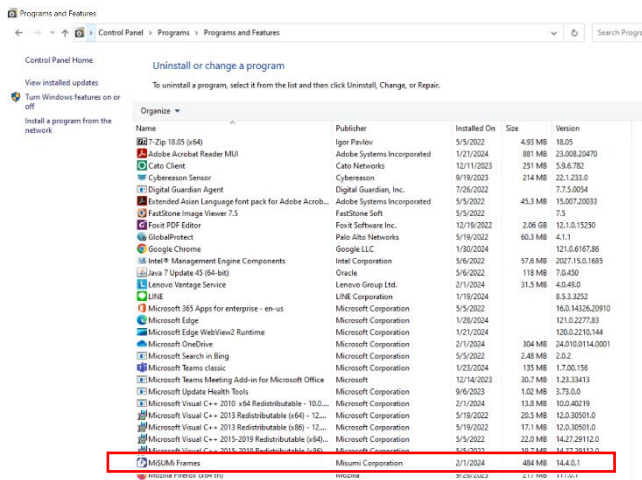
Programs and Features

Control Panel > Programs > Programs and Features

Search Progra

Control Panel Home

View installed updates

Turn Windows features on or off

Install a program from the network

Uninstall or change a program

To uninstall a program, select it from the list and then click Uninstall, Change, or Repair.

Organize ▾

| Name | Publisher | Installed On | Size | Version |
|---|---|---|---|---|
| 7-Zip 18.05 (x64) | Igor Pavlov | 5/5/2022 | 4.93 MB | 18.05 |
| Adobe Acrobat Reader MUI | Adobe Systems Incorporated | 1/21/2024 | 881 MB | 23.008.20470 |
| Cato Client | Cato Networks | 12/11/2023 | 251 MB | 5.9.6.782 |
| Cybereason Sensor | Cybereason | 9/19/2023 | 214 MB | 22.1.233.0 |
| Digital Guardian Agent | Digital Guardian, Inc. | 7/26/2022 | | 7.7.5.0054 |
| Extended Asian Language font pack for Adobe Acrob... | Adobe Systems Incorporated | 5/5/2022 | 45.3 MB | 15.007.20033 |
| FastStone Image Viewer 7.5 | FastStone Soft | 5/5/2022 | | 7.5 |
| Foxit PDF Editor | Foxit Software Inc. | 12/19/2022 | 2.06 GB | 12.1.0.15250 |
| GlobalProtect | Palo Alto Networks | 5/19/2022 | 60.3 MB | 4.1.1 |
| Google Chrome | Google LLC | 1/30/2024 | | 121.0.6167.86 |
| Intel® Management Engine Components | Intel Corporation | 5/6/2022 | 57.6 MB | 2027.15.0.1685 |
| Java 7 Update 45 (64-bit) | Oracle | 5/6/2022 | 118 MB | 7.0.450 |
| Lenovo Vantage Service | Lenovo Group Ltd. | 2/1/2024 | 31.5 MB | 4.0.49.0 |
| LINE | LINE Corporation | 1/19/2024 | | 8.5.3.3252 |
| Microsoft 365 Apps for enterprise - en-us | Microsoft Corporation | 5/5/2022 | | 16.0.14326.20910 |
| Microsoft Edge | Microsoft Corporation | 1/28/2024 | | 121.0.2277.83 |
| Microsoft Edge WebView2 Runtime | Microsoft Corporation | 1/21/2024 | | 120.0.2210.144 |
| Microsoft OneDrive | Microsoft Corporation | 2/1/2024 | 304 MB | 24.010.0114.0001 |
| Microsoft Search in Bing | Microsoft Corporation | 5/5/2022 | 2.48 MB | 2.0.2 |
| Microsoft Teams classic | Microsoft Corporation | 1/25/2024 | 135 MB | 1.7.00.156 |
| Microsoft Teams Meeting Add-in for Microsoft Office | Microsoft | 12/14/2023 | 30.7 MB | 1.23.33413 |
| Microsoft Update Health Tools | Microsoft Corporation | 9/6/2023 | 1.02 MB | 3.73.0.0 |
| Microsoft Visual C++ 2010 x64 Redistributable - 10.0.... | Microsoft Corporation | 2/1/2024 | 13.8 MB | 10.0.40219 |
| Microsoft Visual C++ 2013 Redistributable (x64) - 12.... | Microsoft Corporation | 5/19/2022 | 20.5 MB | 12.0.30501.0 |
| Microsoft Visual C++ 2013 Redistributable (x86) - 12.... | Microsoft Corporation | 5/19/2022 | 17.1 MB | 12.0.30501.0 |
| Microsoft Visual C++ 2015-2019 Redistributable (x64)... | Microsoft Corporation | 5/5/2022 | 22.0 MB | 14.27.29112.0 |
| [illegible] | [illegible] | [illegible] | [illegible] | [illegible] |
| MISUMi Frames | Misumi Corporation | 2/1/2024 | 484 MB | 14.4.0.1 |
| Mozilla Firefox (x64 th) | Mozilla | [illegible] | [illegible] | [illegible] |